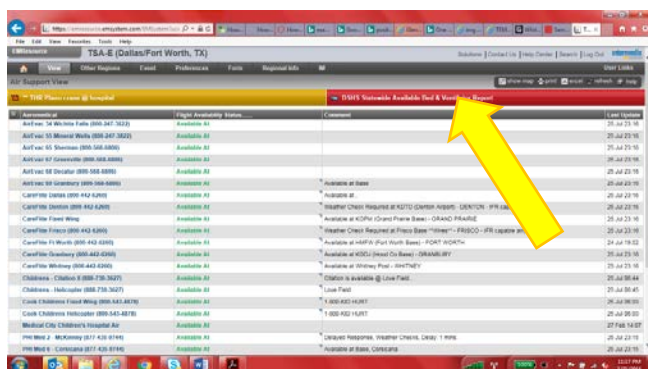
https://emresource.emsystem.com/EMSystem?uc

File Edit View Favorites Tools Help

EMResource

TSA-E (Dallas/Fort Worth, TX)

Solutions | Contact Us | Help Center | Search | Log Out

Other Regions Event Preferences Form Regional Info

User Links

Air Support View

show map print excel refresh help

THR Plano crane @ hospital

DSHS Statewide Available Bed & Ventilator Report

| Aeromedical | Flight Availability Status | Comment | Last Update |
|---|---|---|---|
| AirEvac 34 Wichita Falls (800-247-3822) | Available AI | | 25 Jul 23:16 |
| AirEvac 55 Mineral Wells (800-247-3822) | Available AI | | 25 Jul 23:16 |
| AirEvac 65 Sherman (800-568-6806) | Available AI | | 25 Jul 23:16 |
| AirEvac 67 Greenville (800-568-6806) | Available AI | | 25 Jul 23:16 |
| AirEvac 68 Decatur (800-568-6806) | Available AI | | 25 Jul 23:16 |
| AirEvac 69 Granbury (800-568-6806) | Available AI | Available at Base | 25 Jul 23:16 |
| CareFlite Dallas (800 442-6260) | Available AI | Available at ... | 25 Jul 23:16 |
| CareFlite Denton (800 442-6260) | Available AI | Weather Check Required at KDTO (Denton Airport) - DENTON - IFR ca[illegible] | 25 Jul 23:16 |
| CareFlite Fixed Wing | Available AI | Available at KGPM (Grand Prairie Base) - GRAND PRAIRIE | 25 Jul 23:16 |
| CareFlite Frisco (800 442-6260) | Available AI | Weather Check Required at Frisco Base - FRISCO - IFR capable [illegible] | 25 Jul 23:16 |
| CareFlite Ft Worth (800-442-6260) | Available AI | Available at HWFW (Fort Worth Base) - FORT WORTH | 24 Jul 19:52 |
| CareFlite Granbury (800-442-6260) | Available AI | Available at KGDJ (Hood Co Base) - GRANBURY | 25 Jul 23:16 |
| CareFlite Whitney (800-442-6260) | Available AI | Available at Whitney Pool - WHITNEY | 25 Jul 23:16 |
| Childrens - Chidlren II (888-730-3627) | Available AI | Chidlren is available @ Love Field | 21 Jul 00:44 |
| Childrens - Helicopter (888-730-3627) | Available AI | Love Field | 21 Jul 00:45 |
| Cook Childrens Fixed Wing (800-543-4878) | Available AI | 1-800-KID HURT | 26 Jul 06:00 |
| Cook Childrens Helicopter (800-543-4878) | Available AI | 1-800-KID HURT | 26 Jul 06:00 |
| Medical City Children's Hospital Air | | | 27 Feb 14:07 |
| PHI Med 2 - McKinney (877 435 9744) | Available AI | Delayed Response, Weather Checks, Delay: 1 mins | 25 Jul 23:16 |
| PHI Med 6 - Corsicana (877 435 9744) | Available AI | Available at Base, Corsicana | 25 Jul 23:16 |